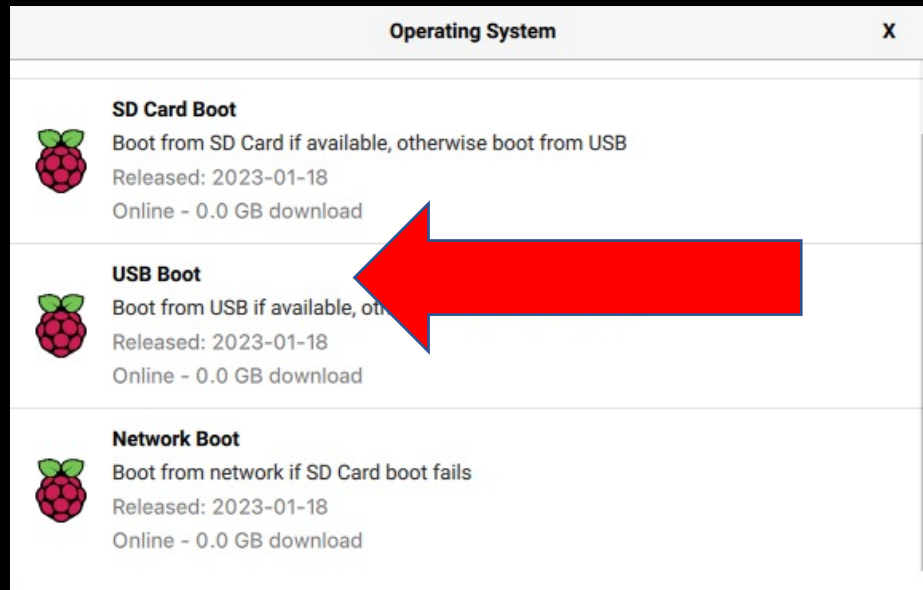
Operating System

X

SD Card Boot

Boot from SD Card if available, otherwise boot from USB

Released: 2023-01-18

Online - 0.0 GB download

USB Boot

Boot from USB if available, oth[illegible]

Released: 2023-01-18

Online - 0.0 GB download

Network Boot

Boot from network if SD Card boot fails

Released: 2023-01-18

Online - 0.0 GB download